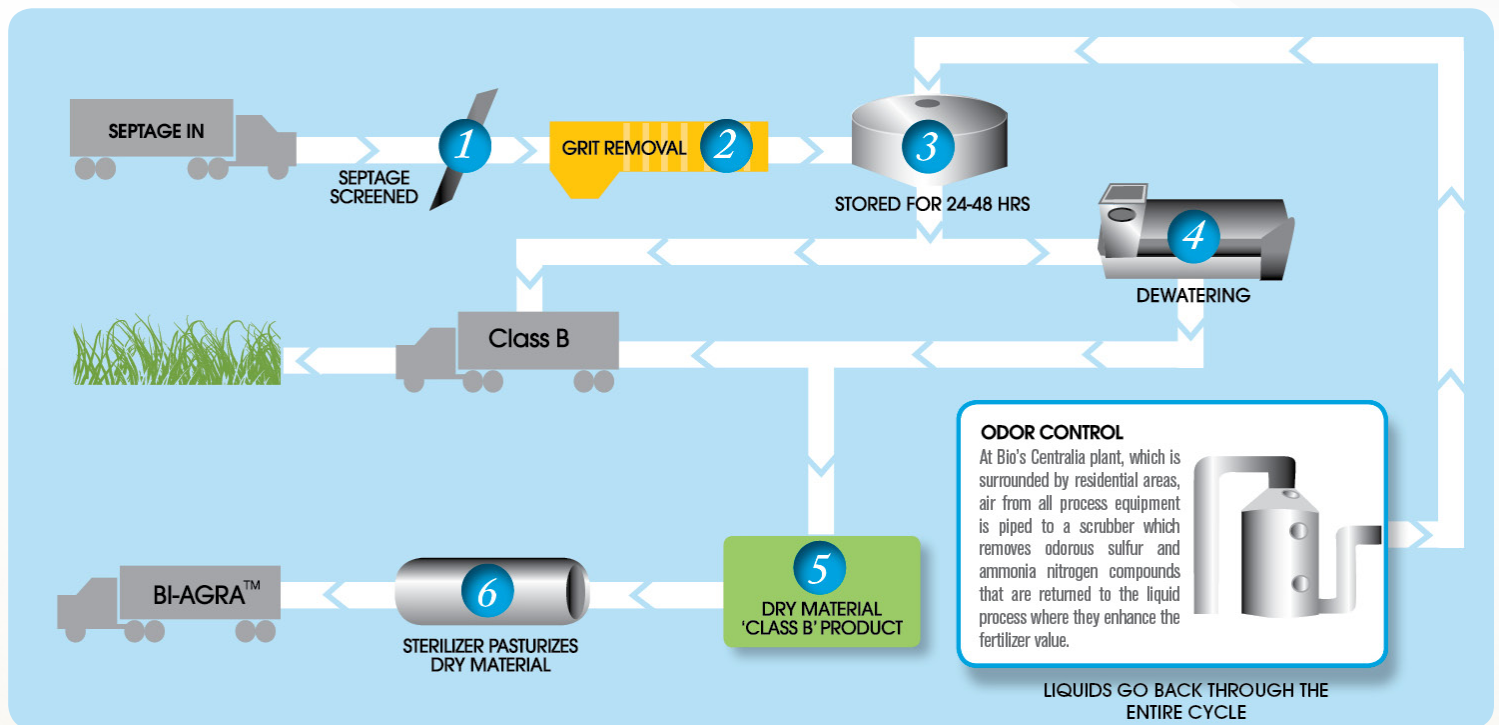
SEPTAGE IN

1

SEPTAGE SCREENED

GRIT REMOVAL 2

3

STORED FOR 24-48 HRS

4

DEWATERING

Class B

ODOR CONTROL

At Bio's Centralia plant, which is surrounded by residential areas, air from all process equipment is piped to a scrubber which removes odorous sulfur and ammonia nitrogen compounds that are returned to the liquid process where they enhance the fertilizer value.

BI-AGRA™

6

STERILIZER PASTURIZES DRY MATERIAL

5

DRY MATERIAL 'CLASS B' PRODUCT

LIQUIDS GO BACK THROUGH THE ENTIRE CYCLE